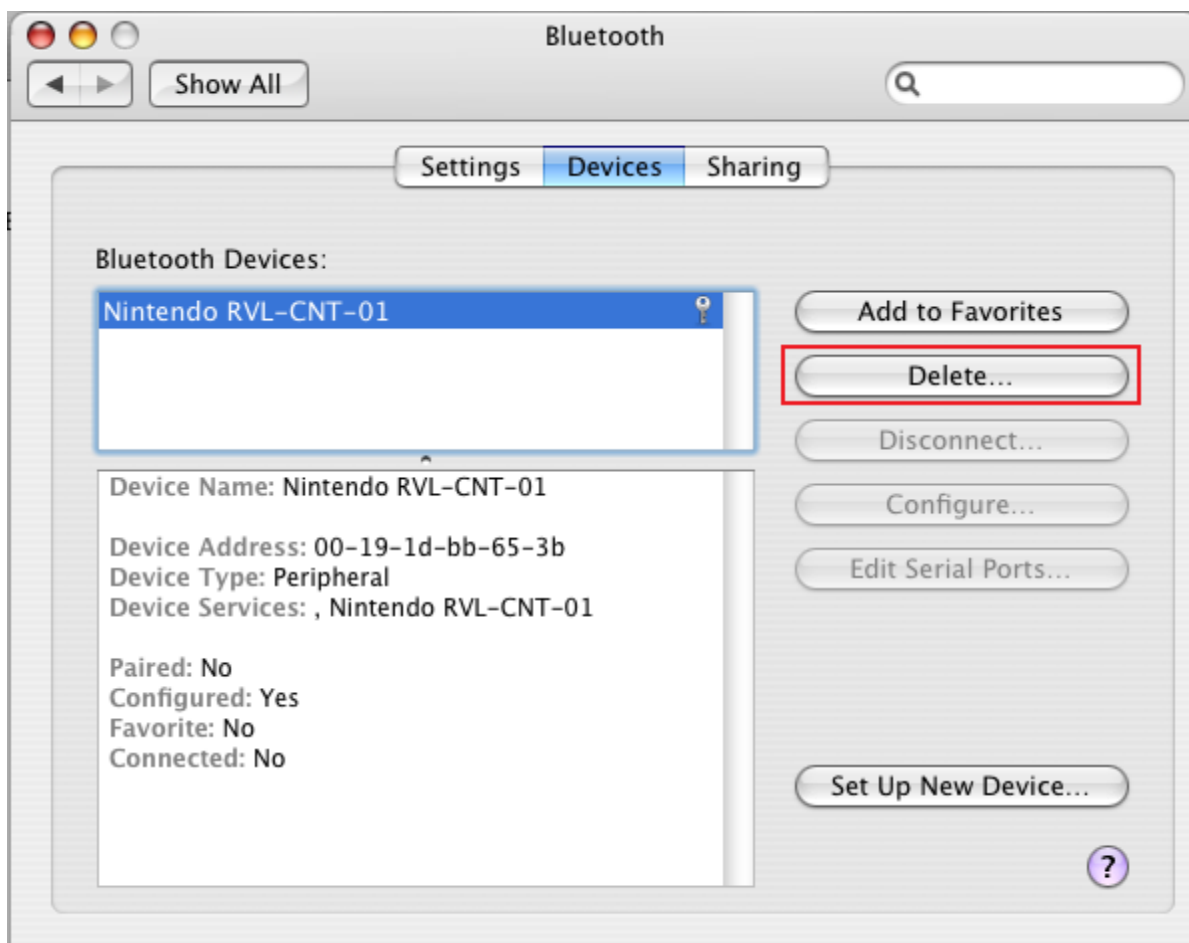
Bluetooth

Show All

Settings Devices Sharing

Bluetooth Devices:

Nintendo RVL-CNT-01

Add to Favorites

Delete...

Disconnect...

Configure...

Edit Serial Ports...

Device Name: Nintendo RVL-CNT-01

Device Address: 00-19-1d-bb-65-3b
Device Type: Peripheral
Device Services: , Nintendo RVL-CNT-01

Paired: No
Configured: Yes
Favorite: No
Connected: No

Set Up New Device...

?